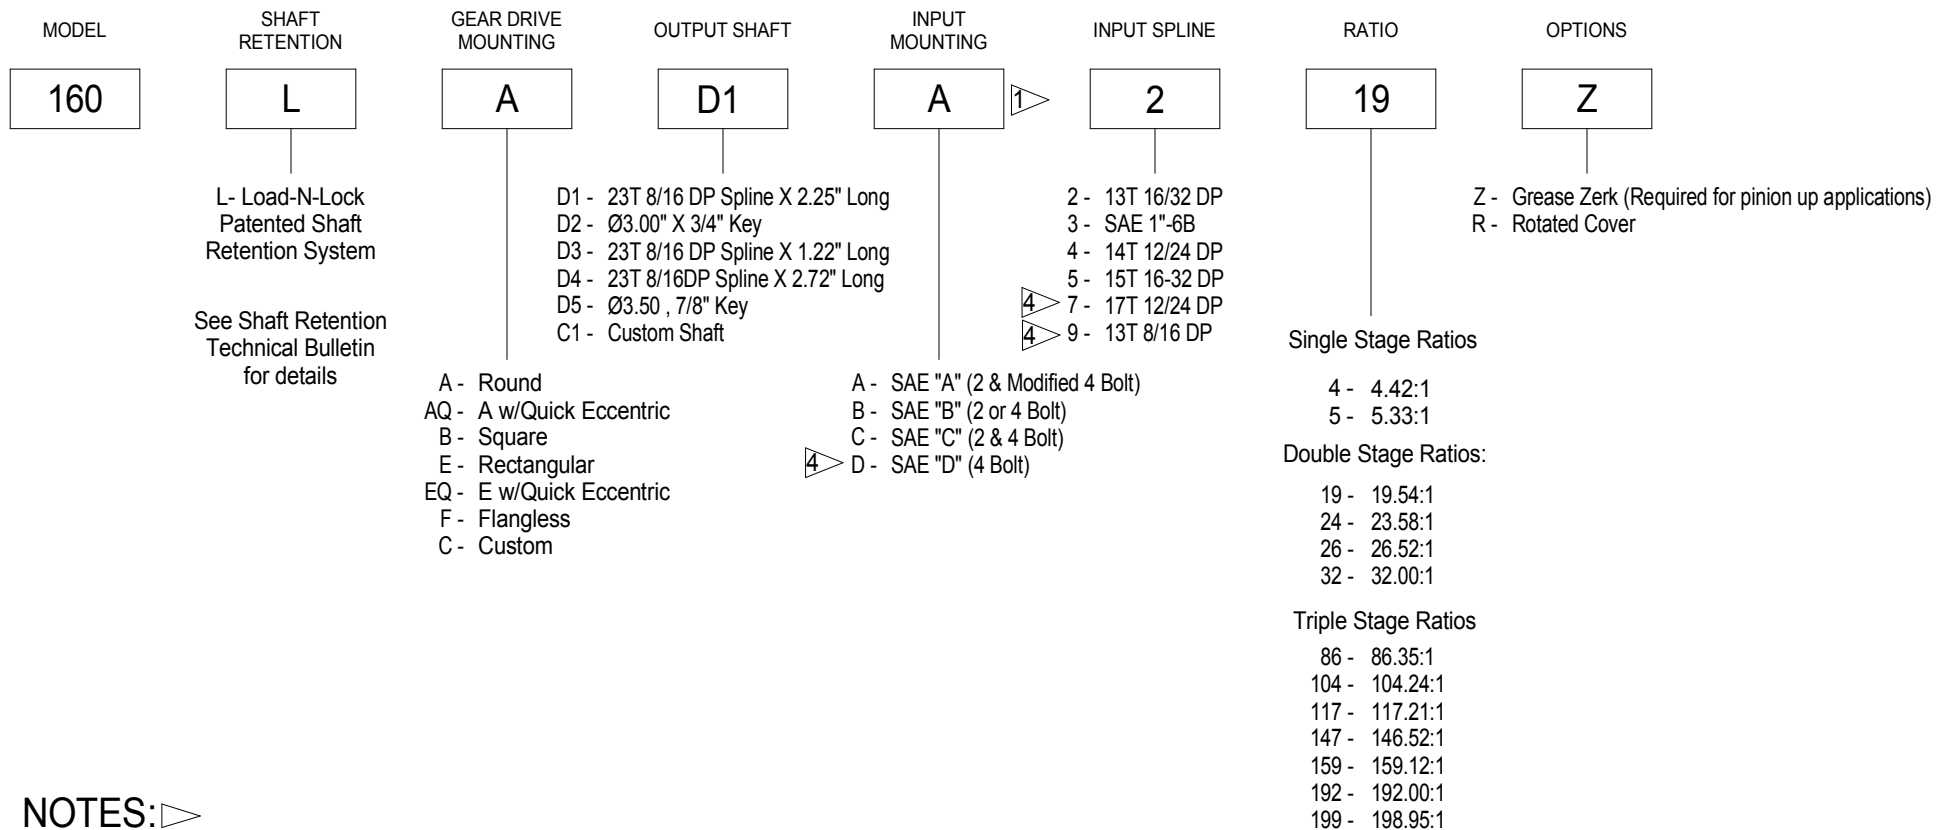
MODEL

SHAFT RETENTION

GEAR DRIVE MOUNTING

OUTPUT SHAFT

INPUT MOUNTING

INPUT SPLINE

RATIO

OPTIONS

160

L

A

D1

A

1

2

19

Z

L- Load-N-Lock Patented Shaft Retention System

See Shaft Retention Technical Bulletin for details

D1 - 23T 8/16 DP Spline X 2.25" Long
D2 - Ø3.00" X 3/4" Key
D3 - 23T 8/16 DP Spline X 1.22" Long
D4 - 23T 8/16DP Spline X 2.72" Long
D5 - Ø3.50 , 7/8" Key
C1 - Custom Shaft

2 - 13T 16/32 DP
3 - SAE 1"-6B
4 - 14T 12/24 DP
5 - 15T 16-32 DP
4 7 - 17T 12/24 DP
4 9 - 13T 8/16 DP

Z - Grease Zerk (Required for pinion up applications)
R - Rotated Cover

A - Round
AQ - A w/Quick Eccentric
B - Square
E - Rectangular
EQ - E w/Quick Eccentric
F - Flangless
C - Custom

A - SAE "A" (2 & Modified 4 Bolt)
B - SAE "B" (2 or 4 Bolt)
C - SAE "C" (2 & 4 Bolt)
4 D - SAE "D" (4 Bolt)

Single Stage Ratios

4 - 4.42:1
5 - 5.33:1

Double Stage Ratios:

19 - 19.54:1
24 - 23.58:1
26 - 26.52:1
32 - 32.00:1

Triple Stage Ratios

86 - 86.35:1
104 - 104.24:1
117 - 117.21:1
147 - 146.52:1
159 - 159.12:1
192 - 192.00:1
199 - 198.95:1

NOTES: